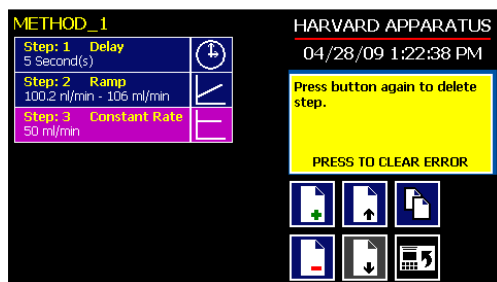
METHOD_1

Step: 1 Delay
5 Second(s)

Step: 2 Ramp
100.2 nl/min - 106 ml/min

Step: 3 Constant Rate
50 ml/min

HARVARD APPARATUS

04/28/09 1:22:38 PM

Press button again to delete step.

PRESS TO CLEAR ERROR